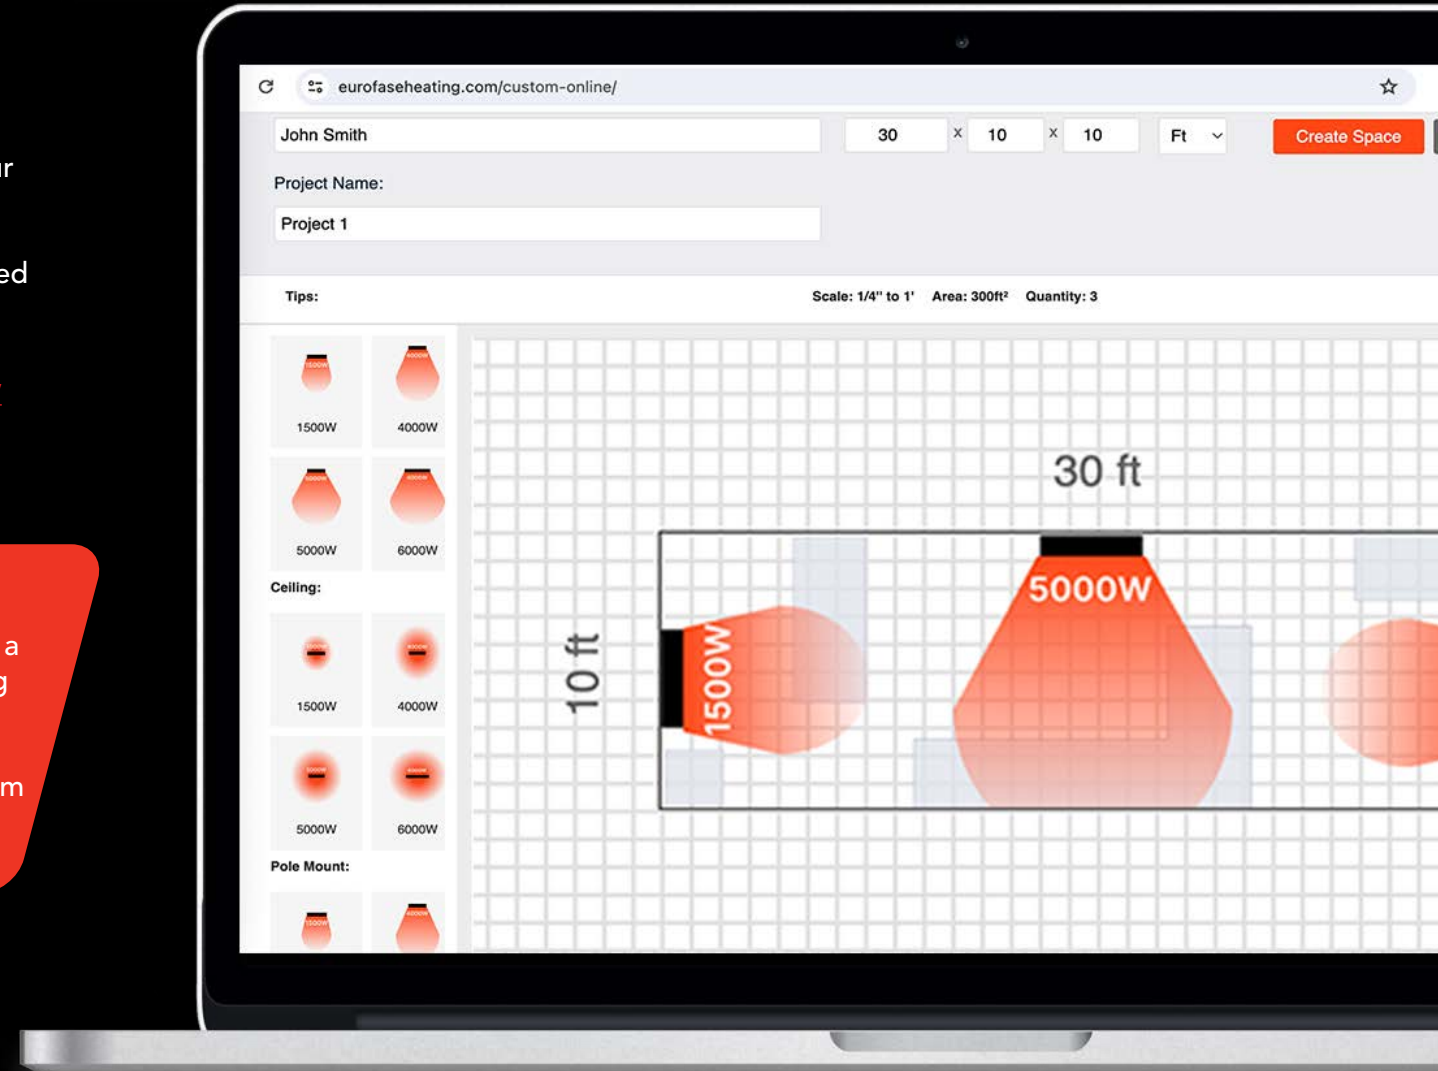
ır

ed

a
g

m

eurofaseheating.com/custom-online/

John Smith

30 x 10 x 10 Ft

Create Space

Project Name:

Project 1

Tips:

Scale: 1/4" to 1' Area: 300ft² Quantity: 3

1500W 4000W

5000W 6000W

Ceiling:

1500W 4000W

5000W 6000W

Pole Mount:

30 ft

10 ft

5000W

1500W